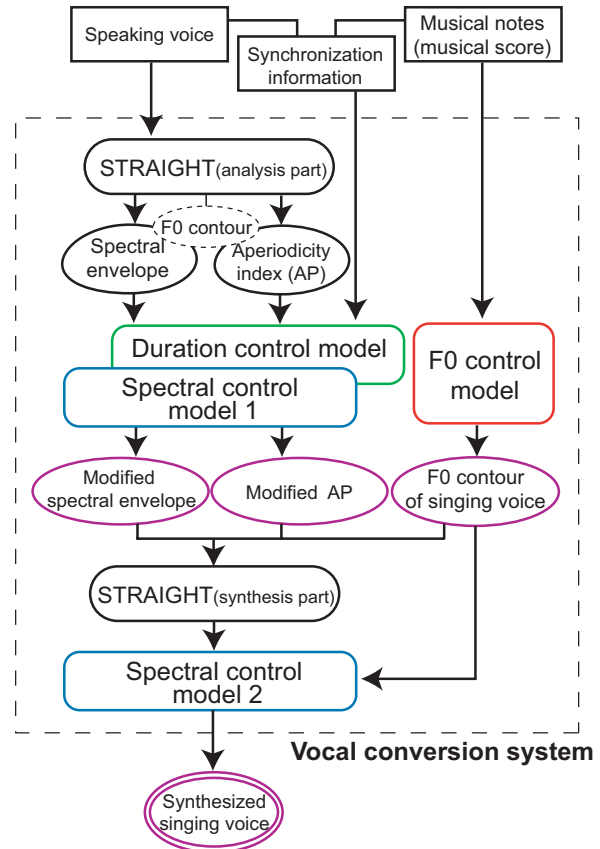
Speaking voice

Synchronization information

Musical notes (musical score)

STRAIGHT(analysis part)

F0 contour

Spectral envelope

Aperiodicity index (AP)

Duration control model

Spectral control model 1

F0 control model

Modified spectral envelope

Modified AP

F0 contour of singing voice

STRAIGHT(synthesis part)

Spectral control model 2

Vocal conversion system

Synthesized singing voice